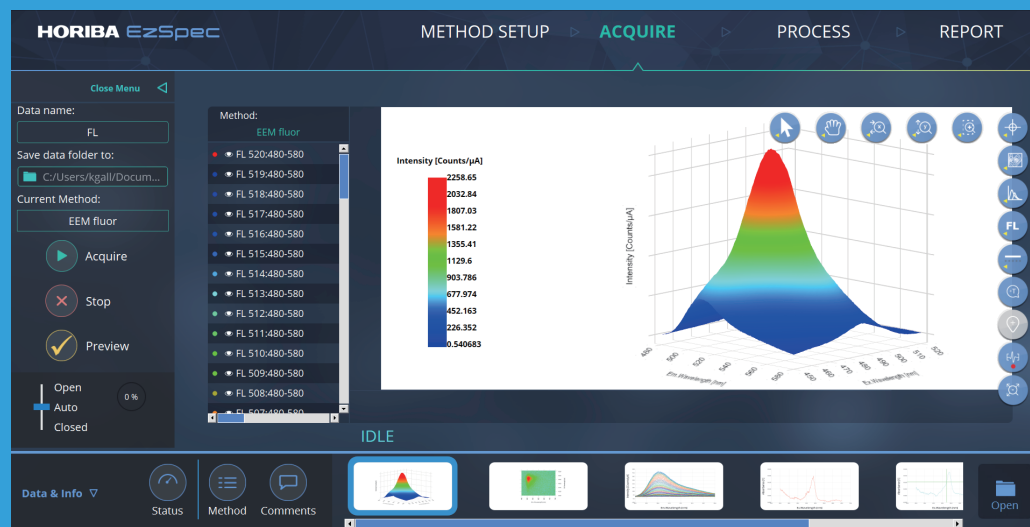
HORIBA EzSpec

METHOD SETUP ▷ ACQUIRE ▷ PROCESS ▷ REPORT

Close Menu ◁

Data name:
FL
Save data folder to:
C:/Users/kgall/Docum...
Current Method:
EEM fluor

Acquire
Stop
Preview

Open
Auto
Closed
0 %

Method:
EEM fluor
FL 520:480-580
FL 519:480-580
FL 518:480-580
FL 517:480-580
FL 516:480-580
FL 515:480-580
FL 514:480-580
FL 513:480-580
FL 512:480-580
FL 511:480-580
FL 510:480-580
FL 509:480-580
FL 508:480-580
FL 507:480-580

Intensity [Counts/μA]
2258.65
2032.84
1807.03
1581.22
1355.41
1129.6
903.786
677.974
452.163
226.352
0.540683

Intensity [Counts/μA]
480
500
520
540
560
580
Em Wavelength [nm]
480
490
500
510
520
Ex Wavelength [nm]

FL

IDLE

Data & Info ▽
Status
Method
Comments
Open